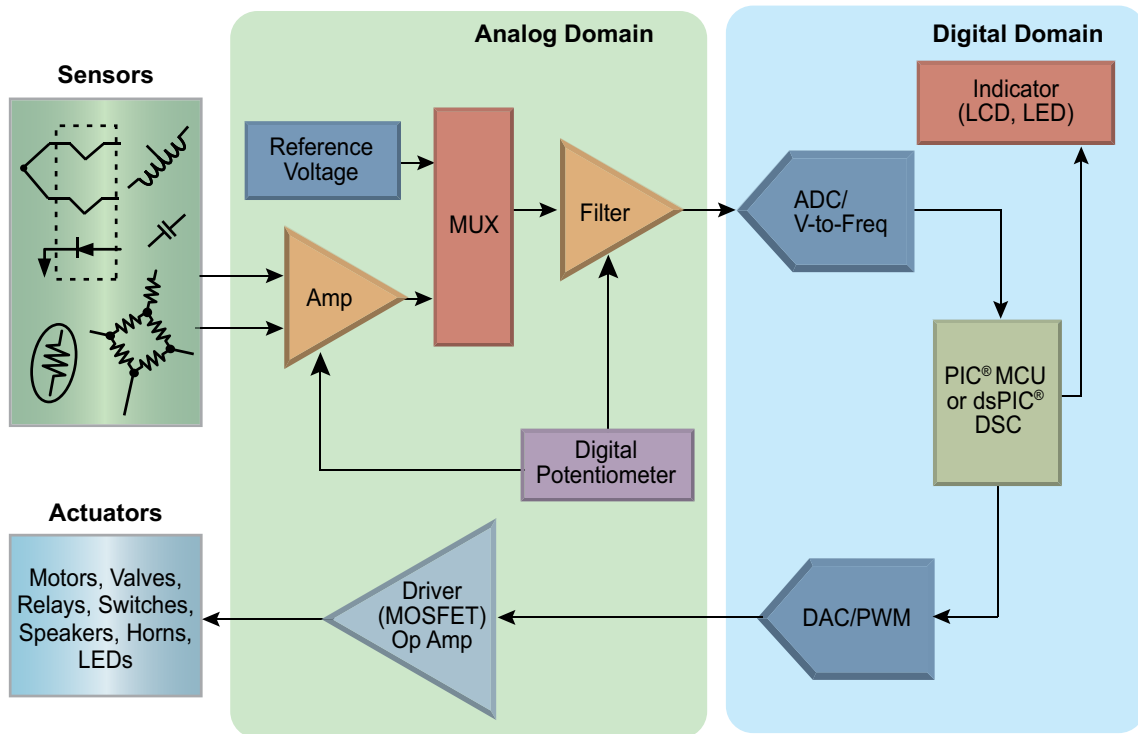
Analog Domain

Digital Domain

Sensors

Reference Voltage

MUX

Filter

ADC/ V-to-Freq

Indicator (LCD, LED)

Amp

PIC® MCU or dsPIC® DSC

Digital Potentiometer

Actuators

Motors, Valves, Relays, Switches, Speakers, Horns, LEDs

Driver (MOSFET) Op Amp

DAC/PWM